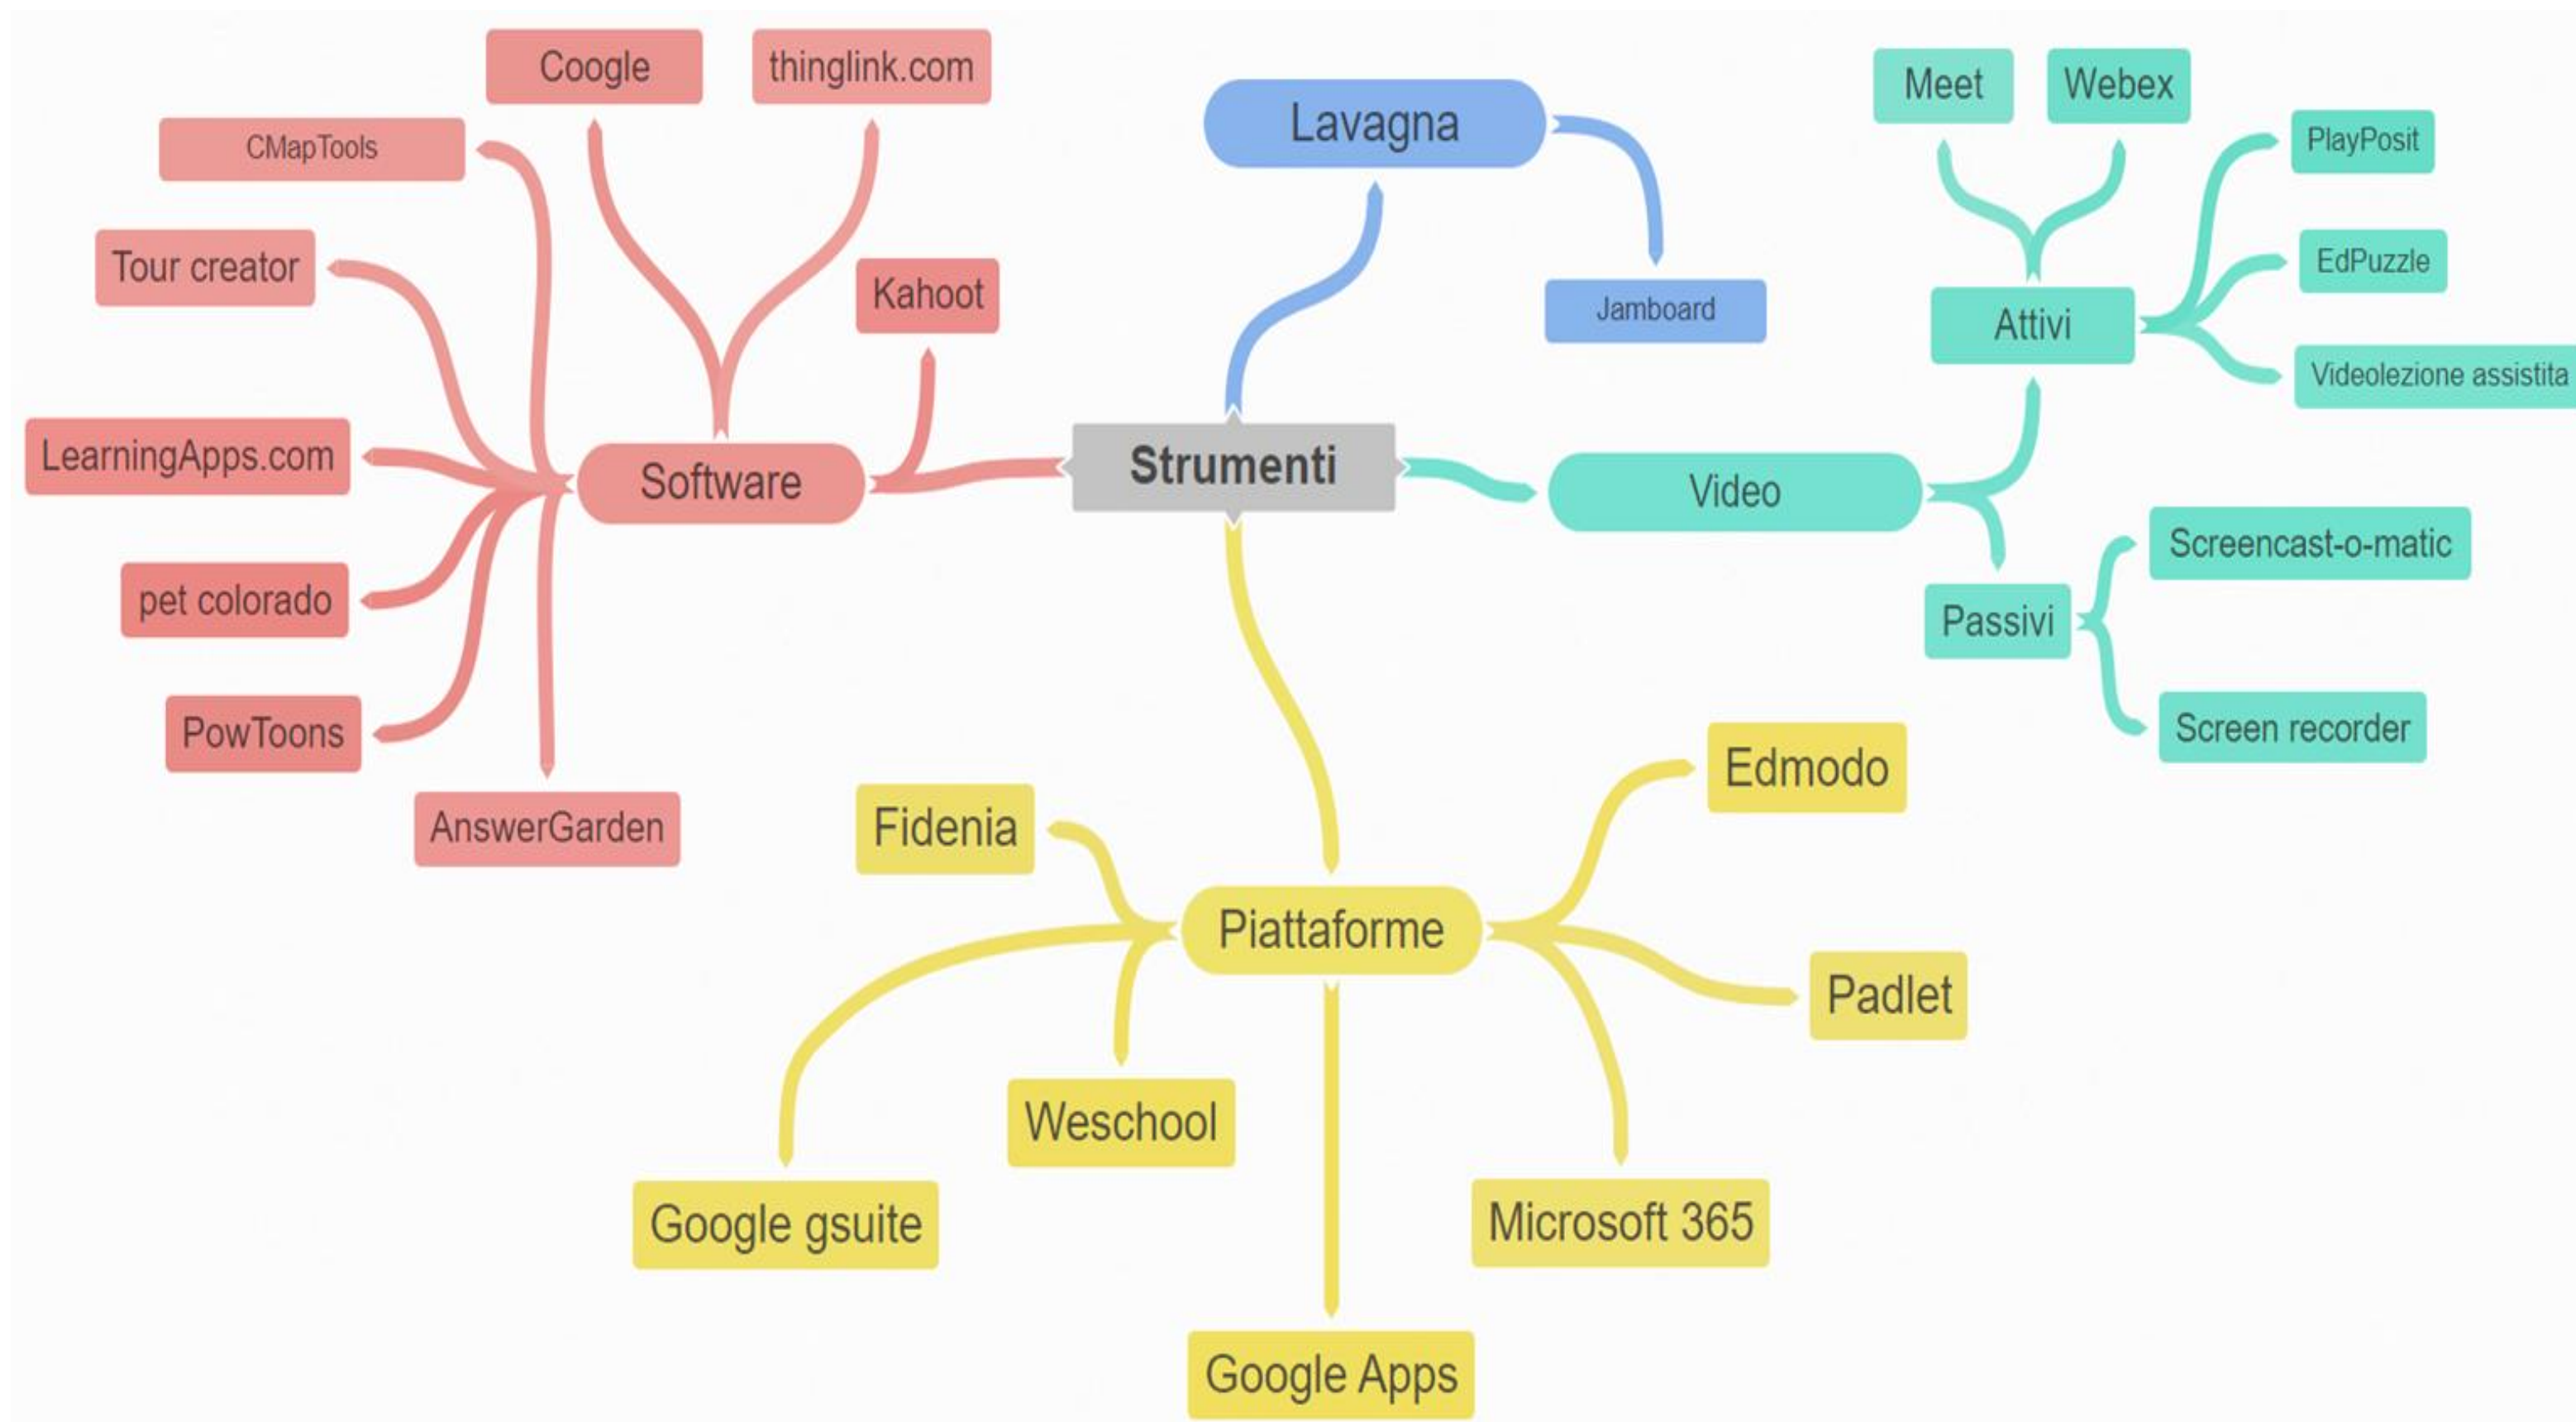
Strumenti

Software
Coogle
thinglink.com
CMapTools
Tour creator
Kahoot
LearningApps.com
pet colorado
PowToons
AnswerGarden

Lavagna
Jamboard

Video
Attivi
Meet
Webex
PlayPosit
EdPuzzle
Videolezione assistita
Passivi
Screencast-o-matic
Screen recorder

Piattaforme
Fidenia
Edmodo
Padlet
Google gsuite
Weschool
Google Apps
Microsoft 365